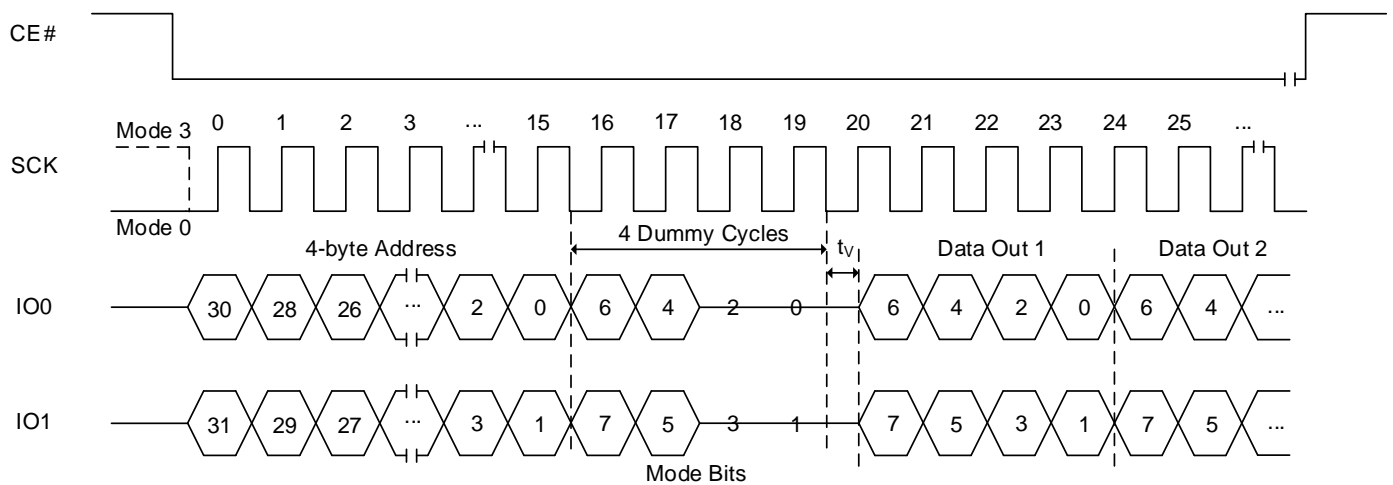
CE#

Mode 3 0 1 2 3 ... 15 16 17 18 19 20 21 22 23 24 25 ...

SCK

Mode 0

4-byte Address

4 Dummy Cycles

$t_V$

Data Out 1

Data Out 2

IO0 30 28 26 ... 2 0 6 4 2 0 6 4 2 0 6 4 ...

IO1 31 29 27 ... 3 1 7 5 3 1 7 5 3 1 7 5 ...

Mode Bits